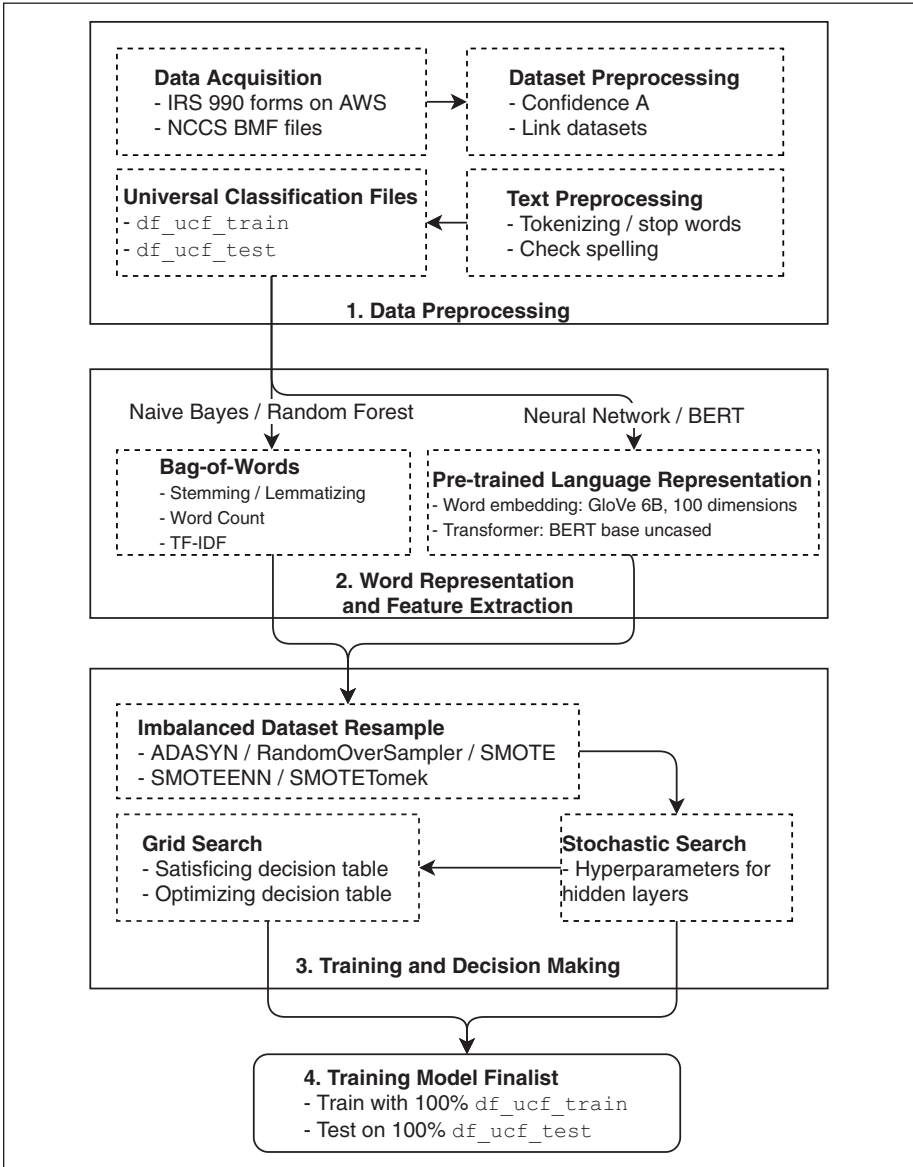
Data Acquisition
- IRS 990 forms on AWS
- NCCS BMF files

Dataset Preprocessing
- Confidence A
- Link datasets

Universal Classification Files
- df_ucf_train
- df_ucf_test

Text Preprocessing
- Tokenizing / stop words
- Check spelling

1. Data Preprocessing

Naive Bayes / Random Forest

Neural Network / BERT

Bag-of-Words
- Stemming / Lemmatizing
- Word Count
- TF-IDF

Pre-trained Language Representation
- Word embedding: GloVe 6B, 100 dimensions
- Transformer: BERT base uncased

2. Word Representation and Feature Extraction

Imbalanced Dataset Resample
- ADASYN / RandomOverSampler / SMOTE
- SMOTEENN / SMOTETomek

Grid Search
- Satisficing decision table
- Optimizing decision table

Stochastic Search
- Hyperparameters for hidden layers

3. Training and Decision Making

4. Training Model Finalist
- Train with 100% df_ucf_train
- Test on 100% df_ucf_test